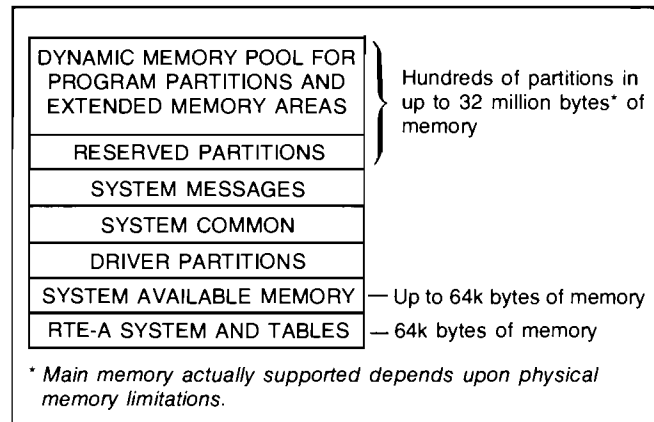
DYNAMIC MEMORY POOL FOR PROGRAM PARTITIONS AND EXTENDED MEMORY AREAS

RESERVED PARTITIONS

Hundreds of partitions in up to 32 million bytes* of memory

SYSTEM MESSAGES

SYSTEM COMMON

DRIVER PARTITIONS

SYSTEM AVAILABLE MEMORY — Up to 64k bytes of memory

RTE-A SYSTEM AND TABLES — 64k bytes of memory

* Main memory actually supported depends upon physical memory limitations.